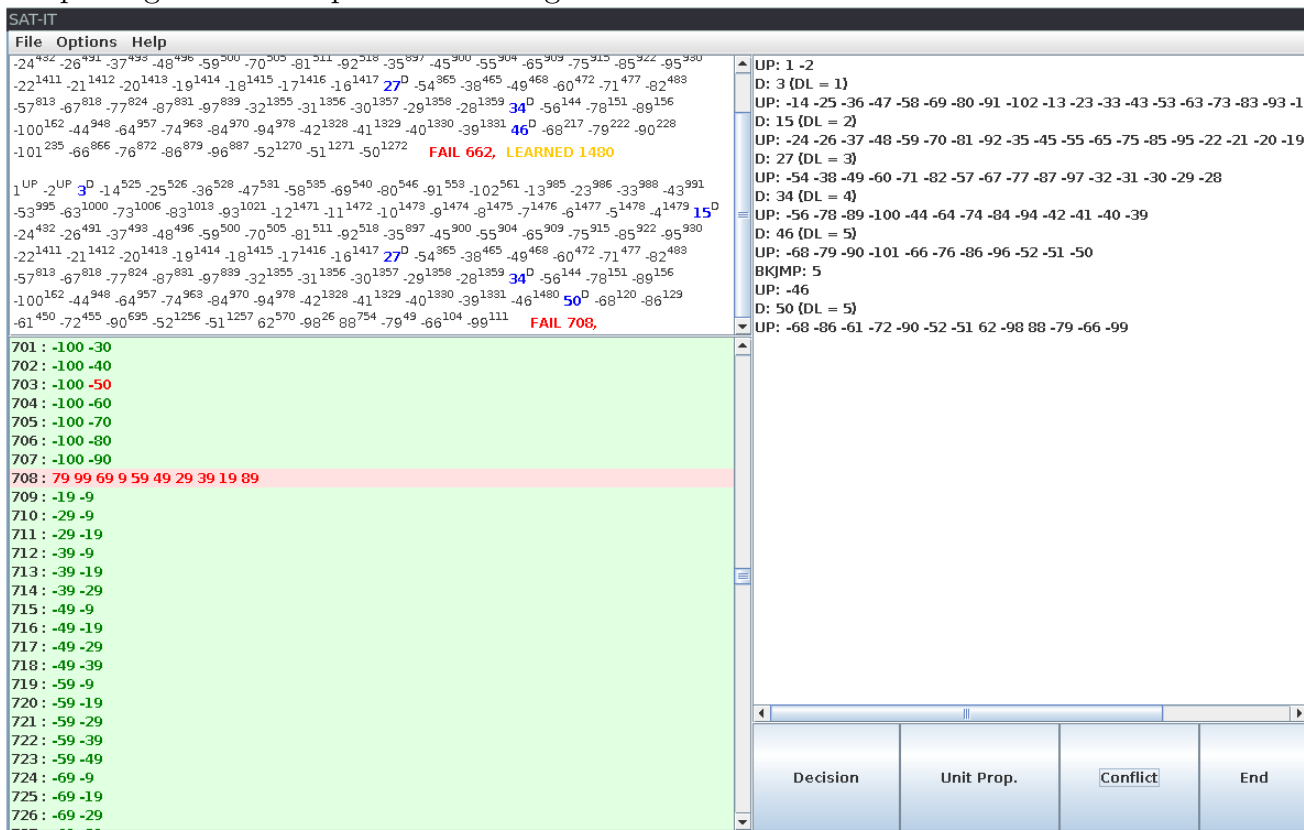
SAT-IT

File Options Help

$-24^{432}$ $-26^{491}$ $-37^{493}$ $-48^{496}$ $-59^{500}$ $-70^{505}$ $-81^{511}$ $-92^{518}$ $-35^{897}$ $-45^{900}$ $-55^{904}$ $-65^{909}$ $-75^{915}$ $-85^{922}$ $-95^{930}$
$-22^{1411}$ $-21^{1412}$ $-20^{1413}$ $-19^{1414}$ $-18^{1415}$ $-17^{1416}$ $-16^{1417}$ $27^{D}$ $-54^{365}$ $-38^{465}$ $-49^{468}$ $-60^{472}$ $-71^{477}$ $-82^{483}$
$-57^{813}$ $-67^{818}$ $-77^{824}$ $-87^{831}$ $-97^{839}$ $-32^{1355}$ $-31^{1356}$ $-30^{1357}$ $-29^{1358}$ $-28^{1359}$ $34^{D}$ $-56^{144}$ $-78^{151}$ $-89^{156}$
$-100^{162}$ $-44^{948}$ $-64^{957}$ $-74^{963}$ $-84^{970}$ $-94^{978}$ $-42^{1328}$ $-41^{1329}$ $-40^{1330}$ $-39^{1331}$ $46^{D}$ $-68^{217}$ $-79^{222}$ $-90^{228}$
$-101^{235}$ $-66^{866}$ $-76^{872}$ $-86^{879}$ $-96^{887}$ $-52^{1270}$ $-51^{1271}$ $-50^{1272}$ FAIL 662, LEARNED 1480

$1^{UP}$ $-2^{UP}$ $3^{D}$ $-14^{525}$ $-25^{526}$ $-36^{528}$ $-47^{531}$ $-58^{535}$ $-69^{540}$ $-80^{546}$ $-91^{553}$ $-102^{561}$ $-13^{985}$ $-23^{986}$ $-33^{988}$ $-43^{991}$
$-53^{995}$ $-63^{1000}$ $-73^{1006}$ $-83^{1013}$ $-93^{1021}$ $-12^{1471}$ $-11^{1472}$ $-10^{1473}$ $-9^{1474}$ $-8^{1475}$ $-7^{1476}$ $-6^{1477}$ $-5^{1478}$ $-4^{1479}$ $15^{D}$
$-24^{432}$ $-26^{491}$ $-37^{493}$ $-48^{496}$ $-59^{500}$ $-70^{505}$ $-81^{511}$ $-92^{518}$ $-35^{897}$ $-45^{900}$ $-55^{904}$ $-65^{909}$ $-75^{915}$ $-85^{922}$ $-95^{930}$
$-22^{1411}$ $-21^{1412}$ $-20^{1413}$ $-19^{1414}$ $-18^{1415}$ $-17^{1416}$ $-16^{1417}$ $27^{D}$ $-54^{365}$ $-38^{465}$ $-49^{468}$ $-60^{472}$ $-71^{477}$ $-82^{483}$
$-57^{813}$ $-67^{818}$ $-77^{824}$ $-87^{831}$ $-97^{839}$ $-32^{1355}$ $-31^{1356}$ $-30^{1357}$ $-29^{1358}$ $-28^{1359}$ $34^{D}$ $-56^{144}$ $-78^{151}$ $-89^{156}$
$-100^{162}$ $-44^{948}$ $-64^{957}$ $-74^{963}$ $-84^{970}$ $-94^{978}$ $-42^{1328}$ $-41^{1329}$ $-40^{1330}$ $-39^{1331}$ $-46^{1480}$ $50^{D}$ $-68^{120}$ $-86^{129}$
$-61^{450}$ $-72^{455}$ $-90^{695}$ $-52^{1256}$ $-51^{1257}$ $62^{570}$ $-98^{26}$ $88^{754}$ $-79^{49}$ $-66^{104}$ $-99^{111}$ FAIL 708,

701 : -100 -30
702 : -100 -40
703 : -100 -50
704 : -100 -60
705 : -100 -70
706 : -100 -80
707 : -100 -90
708 : 79 99 69 9 59 49 29 39 19 89
709 : -19 -9
710 : -29 -9
711 : -29 -19
712 : -39 -9
713 : -39 -19
714 : -39 -29
715 : -49 -9
716 : -49 -19
717 : -49 -29
718 : -49 -39
719 : -59 -9
720 : -59 -19
721 : -59 -29
722 : -59 -39
723 : -59 -49
724 : -69 -9
725 : -69 -19
726 : -69 -29

UP: 1 -2
D: 3 (DL = 1)
UP: -14 -25 -36 -47 -58 -69 -80 -91 -102 -13 -23 -33 -43 -53 -63 -73 -83 -93 -1
D: 15 (DL = 2)
UP: -24 -26 -37 -48 -59 -70 -81 -92 -35 -45 -55 -65 -75 -85 -95 -22 -21 -20 -19
D: 27 (DL = 3)
UP: -54 -38 -49 -60 -71 -82 -57 -67 -77 -87 -97 -32 -31 -30 -29 -28
D: 34 (DL = 4)
UP: -56 -78 -89 -100 -44 -64 -74 -84 -94 -42 -41 -40 -39
D: 46 (DL = 5)
UP: -68 -79 -90 -101 -66 -76 -86 -96 -52 -51 -50
BKJMP: 5
UP: -46
D: 50 (DL = 5)
UP: -68 -86 -61 -72 -90 -52 -51 62 -98 88 -79 -66 -99

Decision
Unit Prop.
Conflict
End